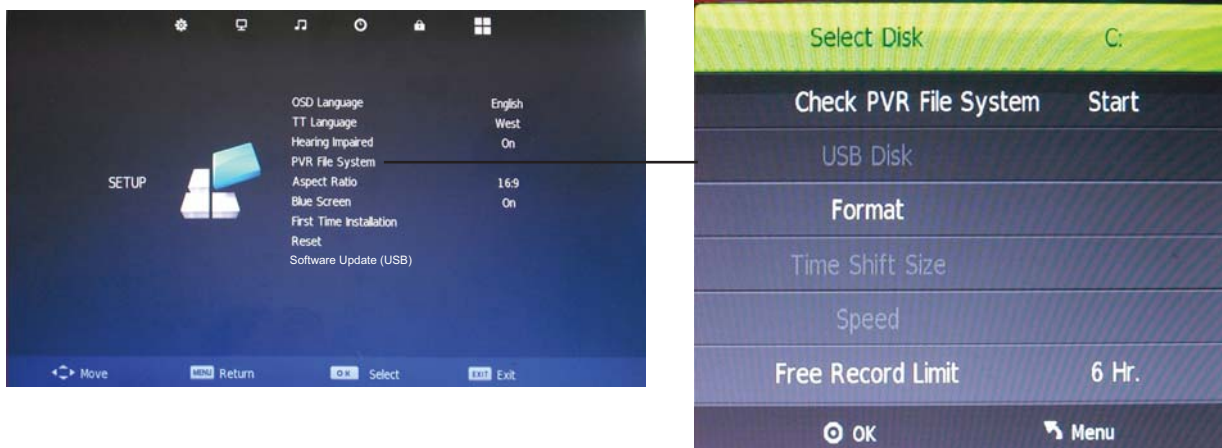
SETUP

OSD Language English
TT Language West
Hearing Impaired On
PVR File System
Aspect Ratio 16:9
Blue Screen On
First Time Installation
Reset
Software Update (USB)

Move MENU Return OK Select EXIT Exit

Select Disk C:
Check PVR File System Start
USB Disk
Format
Time Shift Size
Speed
Free Record Limit 6 Hr.
OK Menu